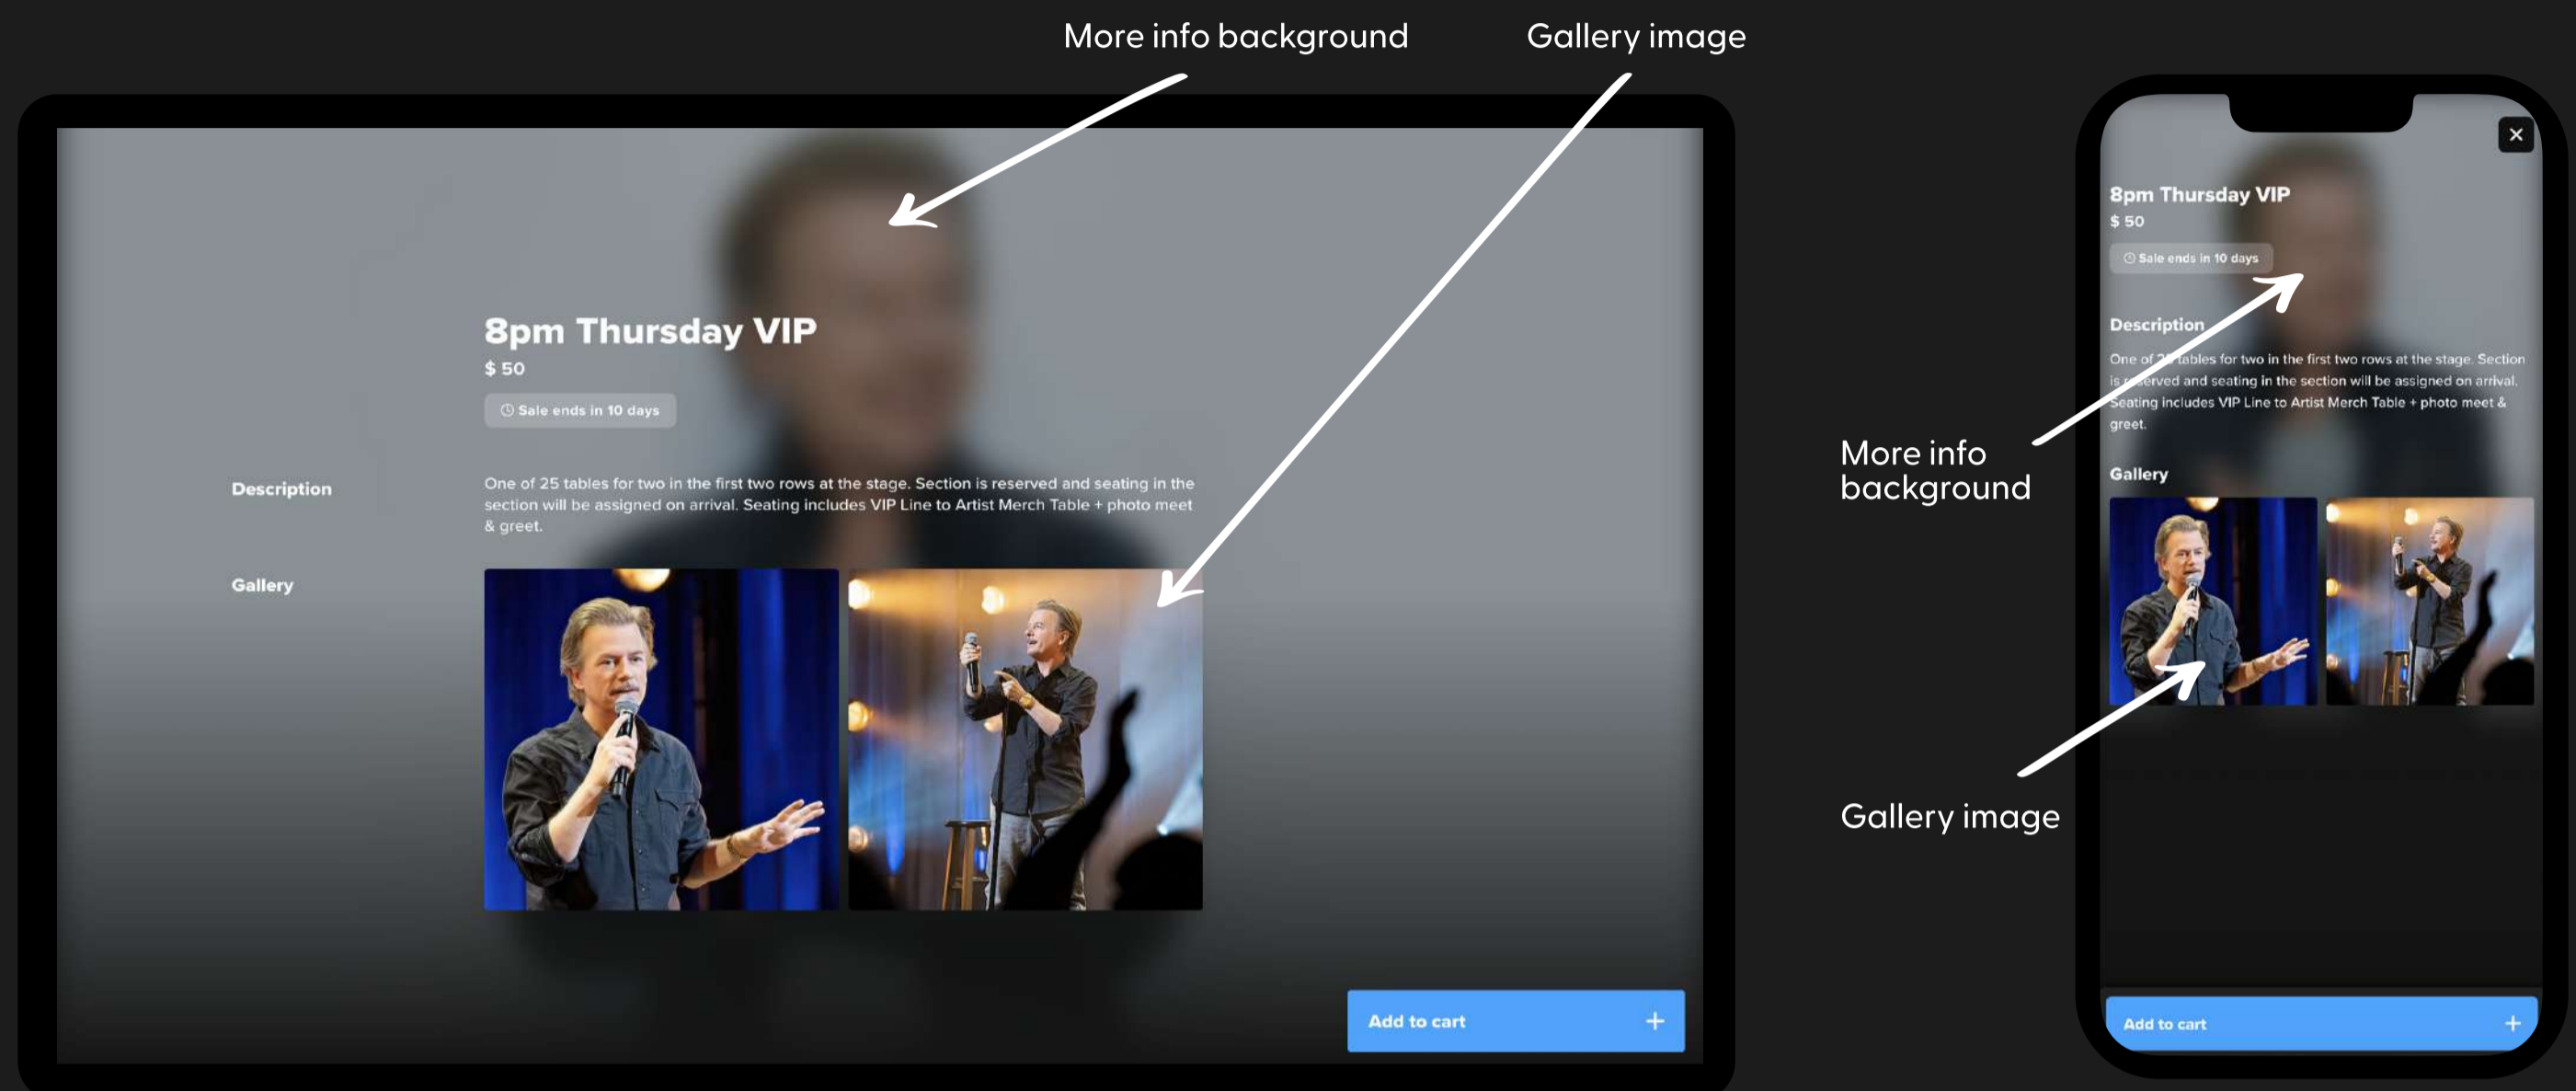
More info background

Gallery image

8pm Thursday VIP
$ 50
Sale ends in 10 days

Description

One of 25 tables for two in the first two rows at the stage. Section is reserved and seating in the section will be assigned on arrival. Seating includes VIP Line to Artist Merch Table + photo meet & greet.

Gallery

Add to cart +

✕

8pm Thursday VIP
$ 50
Sale ends in 10 days

Description

One of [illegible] tables for two in the first two rows at the stage. Section is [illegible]rved and seating in the section will be assigned on arrival. Seating includes VIP Line to Artist Merch Table + photo meet & greet.

Gallery

More info background

Gallery image

Add to cart +